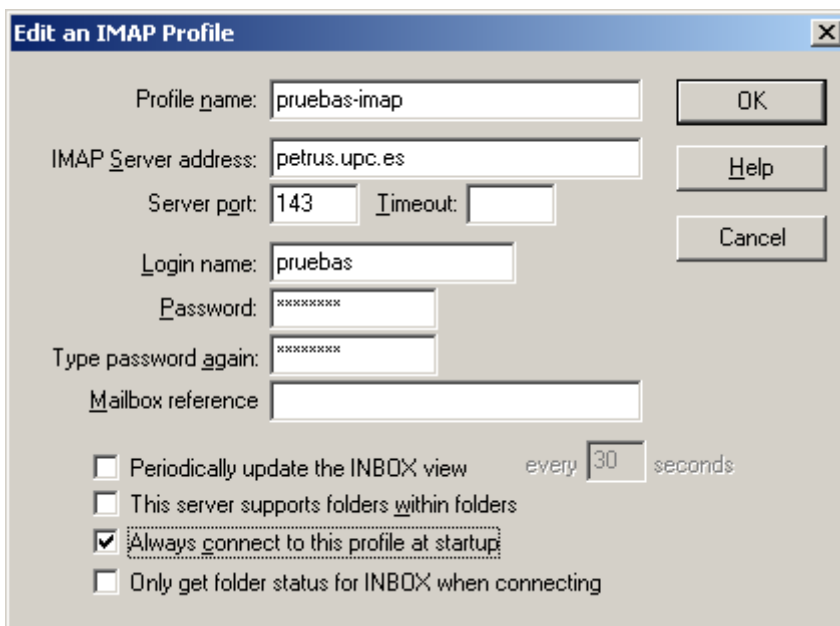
Edit an IMAP Profile

×

Profile name: pruebas-imap

IMAP Server address: petrus.upc.es

Server port: 143 Timeout:

Login name: pruebas

Password: ********

Type password again: ********

Mailbox reference

OK

Help

Cancel

Periodically update the INBOX view every 30 seconds

This server supports folders within folders

Always connect to this profile at startup

Only get folder status for INBOX when connecting